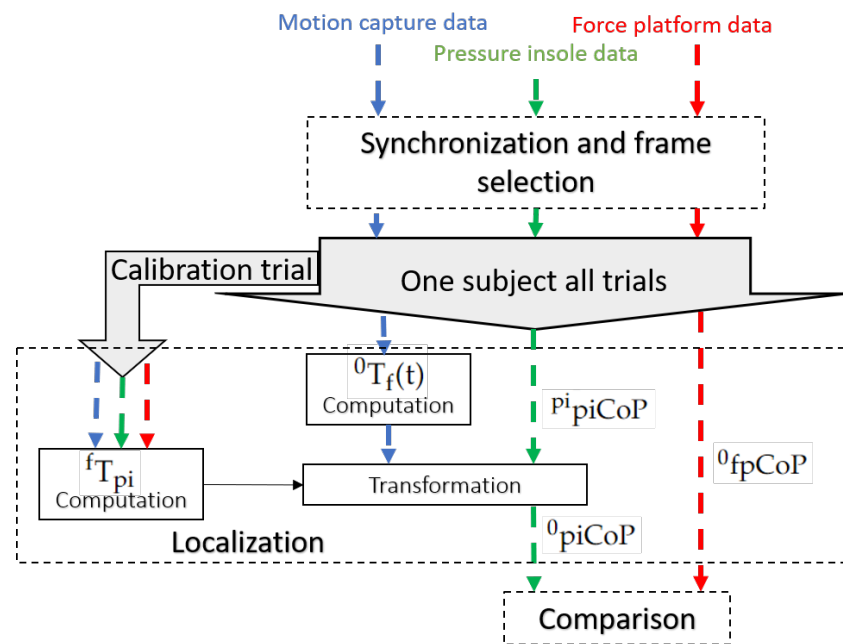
Motion capture data

Force platform data

Pressure insole data

Synchronization and frame selection

Calibration trial

One subject all trials

${}^{0}T_{f}(t)$
Computation

${}^{pi}piCoP$

${}^{f}T_{pi}$
Computation

Transformation

${}^{0}fpCoP$

${}^{0}piCoP$

Localization

Comparison